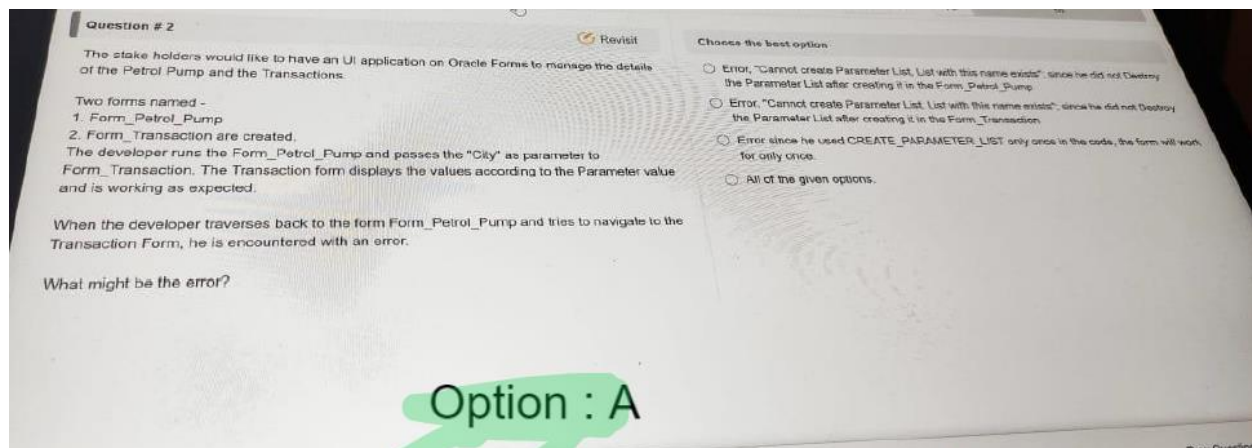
Question # 2

Revisit

The stake holders would like to have an UI application on Oracle Forms to manage the details of the Petrol Pump and the Transactions.

Two forms named -
1. Form_Petrol_Pump
2. Form_Transaction are created.
The developer runs the Form_Petrol_Pump and passes the "City" as parameter to Form_Transaction. The Transaction form displays the values according to the Parameter value and is working as expected.

When the developer traverses back to the form Form_Petrol_Pump and tries to navigate to the Transaction Form, he is encountered with an error.

What might be the error?

Option : A

Choose the best option

Error, "Cannot create Parameter List, List with this name exists", since he did not Destroy the Parameter List after creating it in the Form_Petrol_Pump.

Error, "Cannot create Parameter List, List with this name exists", since he did not Destroy the Parameter List after creating it in the Form_Transaction.

Error since he used CREATE_PARAMETER_LIST only once in the code, the form will work for only once.

All of the given options.